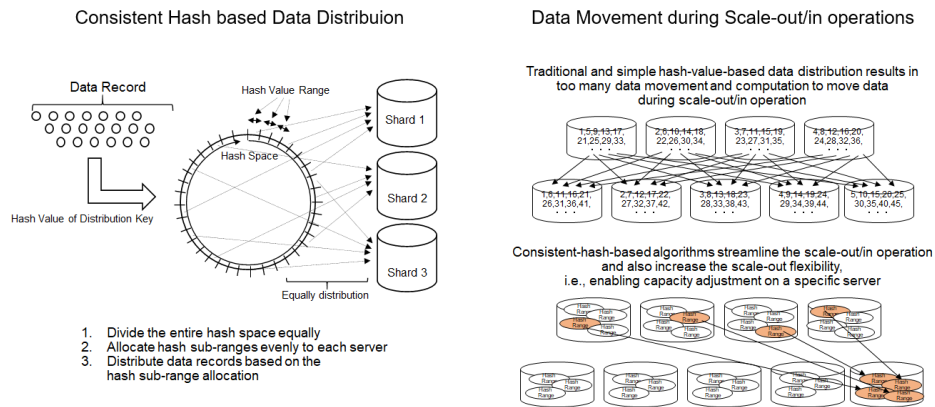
Consistent Hash based Data Distribuion

Data Record

Hash Value Range

Hash Space

Hash Value of Distribution Key

Shard 1

Shard 2

Shard 3

Equally distribution

1. Divide the entire hash space equally
2. Allocate hash sub-ranges evenly to each server
3. Distribute data records based on the hash sub-range allocation

Data Movement during Scale-out/in operations

Traditional and simple hash-value-based data distribution results in too many data movement and computation to move data during scale-out/in operation

| 1,5,9,13,17, 21,25,29,33, . . . | 2,6,10,14,18, 22,26,30,34, . . . | 3,7,11,15,19, 23,27,31,35, . . . | 4,8,12,16,20, 24,28,32,36, . . . |
|---|---|---|---|

| 1,6,11,16,21, 26,31,36,41, . . . | 2,7,12,17,22, 27,32,37,42, . . . | 3,8,13,18,23, 28,33,38,43, . . . | 4,9,14,19,24, 29,34,39,44, . . . | 5,10,15,20,25, 30,35,40,45, . . . |
|---|---|---|---|---|

Consistent-hash-based algorithms streamline the scale-out/in operation and also increase the scale-out flexibility, i.e., enabling capacity adjustment on a specific server

Hash Range Hash Range Hash Range Hash Range Hash Range Hash Range Hash Range Hash Range Hash Range Hash Range Hash Range Hash Range

Hash Range Hash Range Hash Range Hash Range Hash Range Hash Range Hash Range Hash Range Hash Range Hash Range Hash Range Hash Range Hash Range Hash Range Hash Range